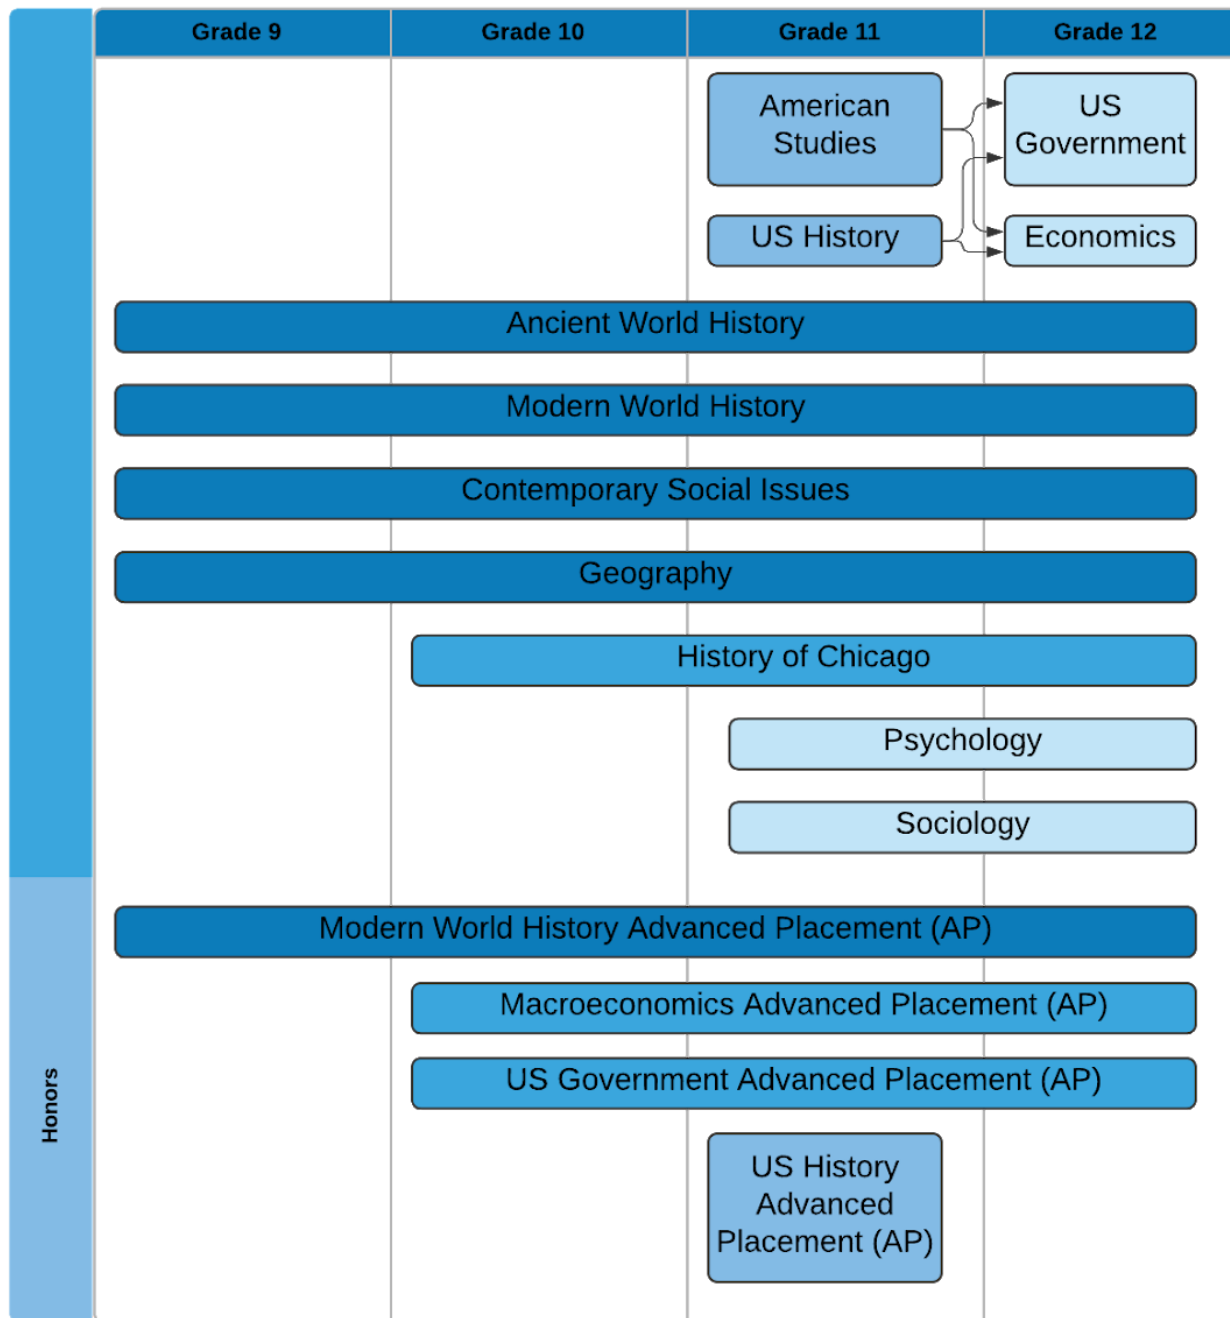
| Grade 9 | Grade 10 | Grade 11 | Grade 12 |
|---|---|---|---|

American Studies

US Government

US History

Economics

Ancient World History

Modern World History

Contemporary Social Issues

Geography

History of Chicago

Psychology

Sociology

Honors

Modern World History Advanced Placement (AP)

Macroeconomics Advanced Placement (AP)

US Government Advanced Placement (AP)

US History Advanced Placement (AP)